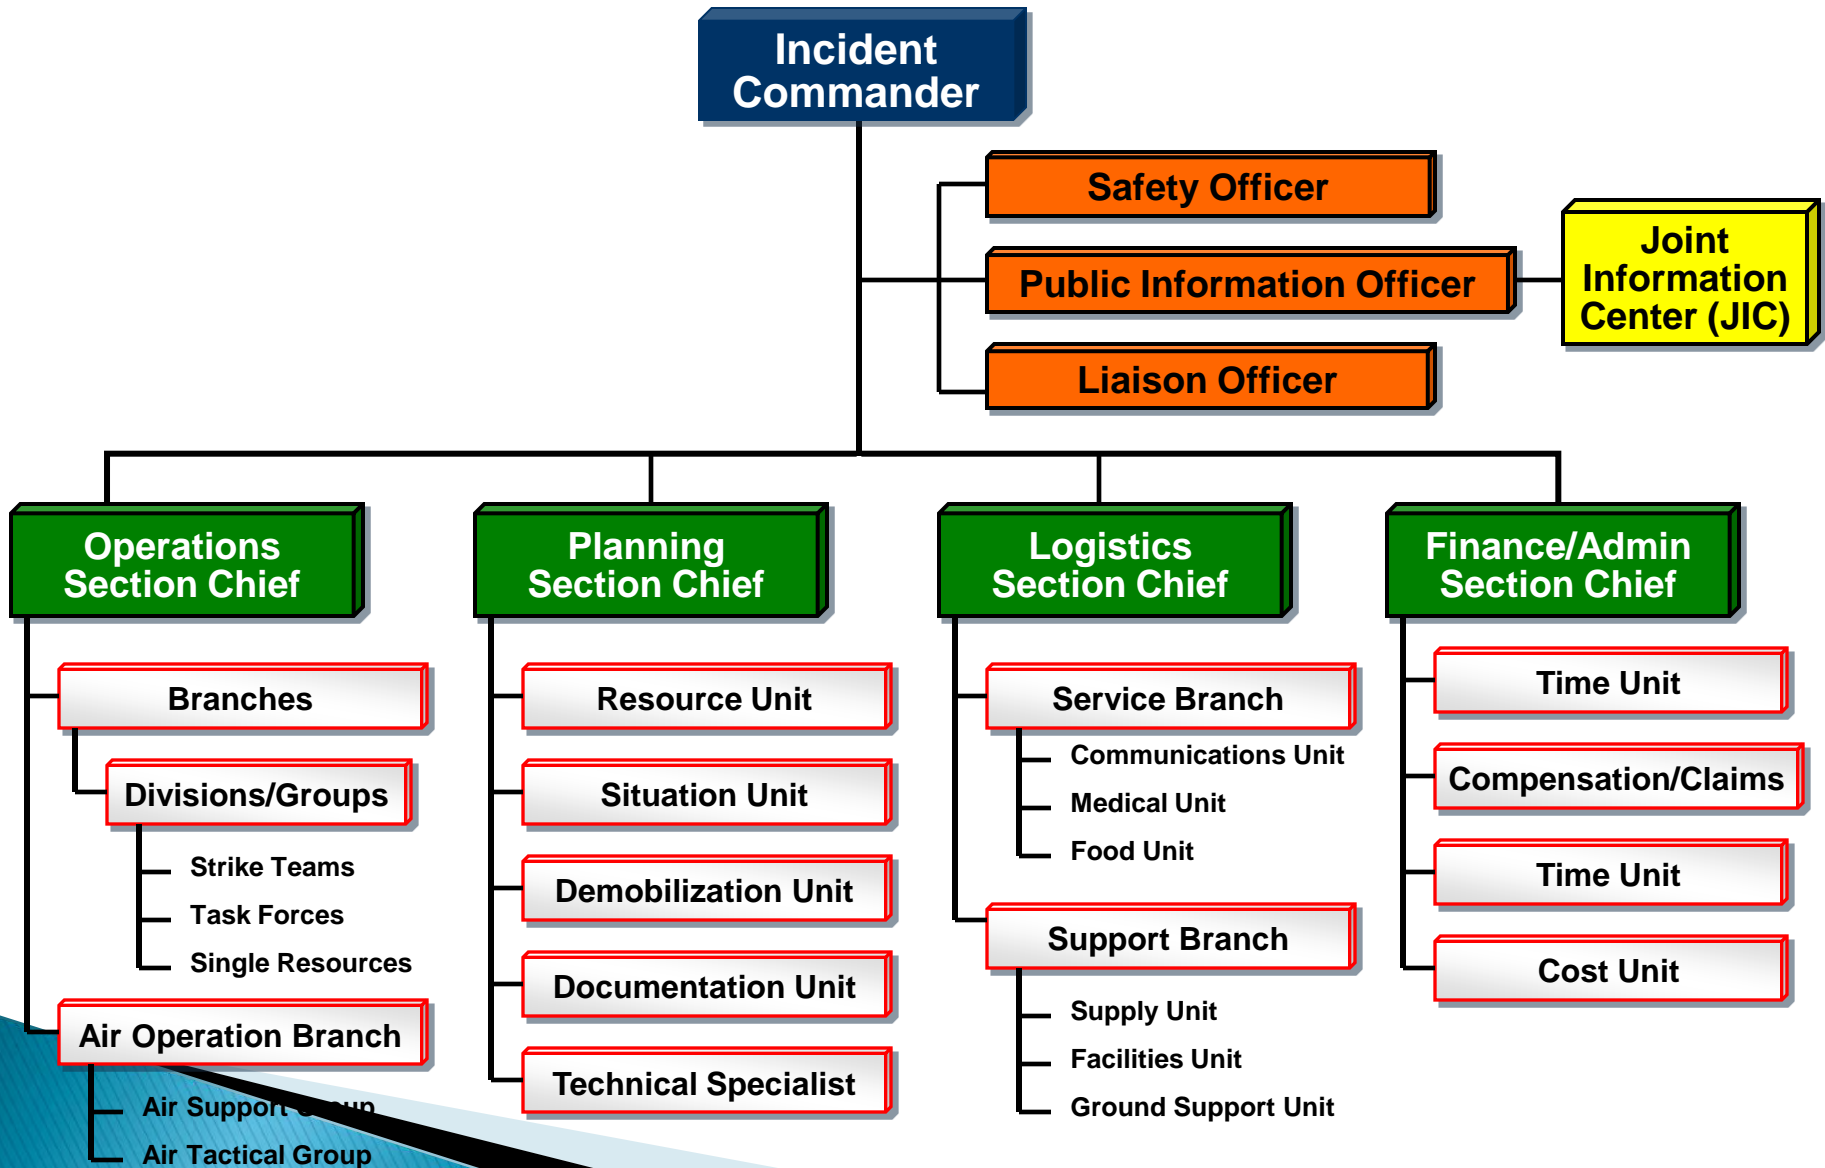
Incident Commander

Safety Officer

Public Information Officer

Joint Information Center (JIC)

Liaison Officer

Operations Section Chief

Branches

Divisions/Groups

Strike Teams

Task Forces

Single Resources

Air Operation Branch

Air Support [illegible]

Air Tactical Group

Planning Section Chief

Resource Unit

Situation Unit

Demobilization Unit

Documentation Unit

Technical Specialist

Logistics Section Chief

Service Branch

Communications Unit

Medical Unit

Food Unit

Support Branch

Supply Unit

Facilities Unit

Ground Support Unit

Finance/Admin Section Chief

Time Unit

Compensation/Claims

Time Unit

Cost Unit